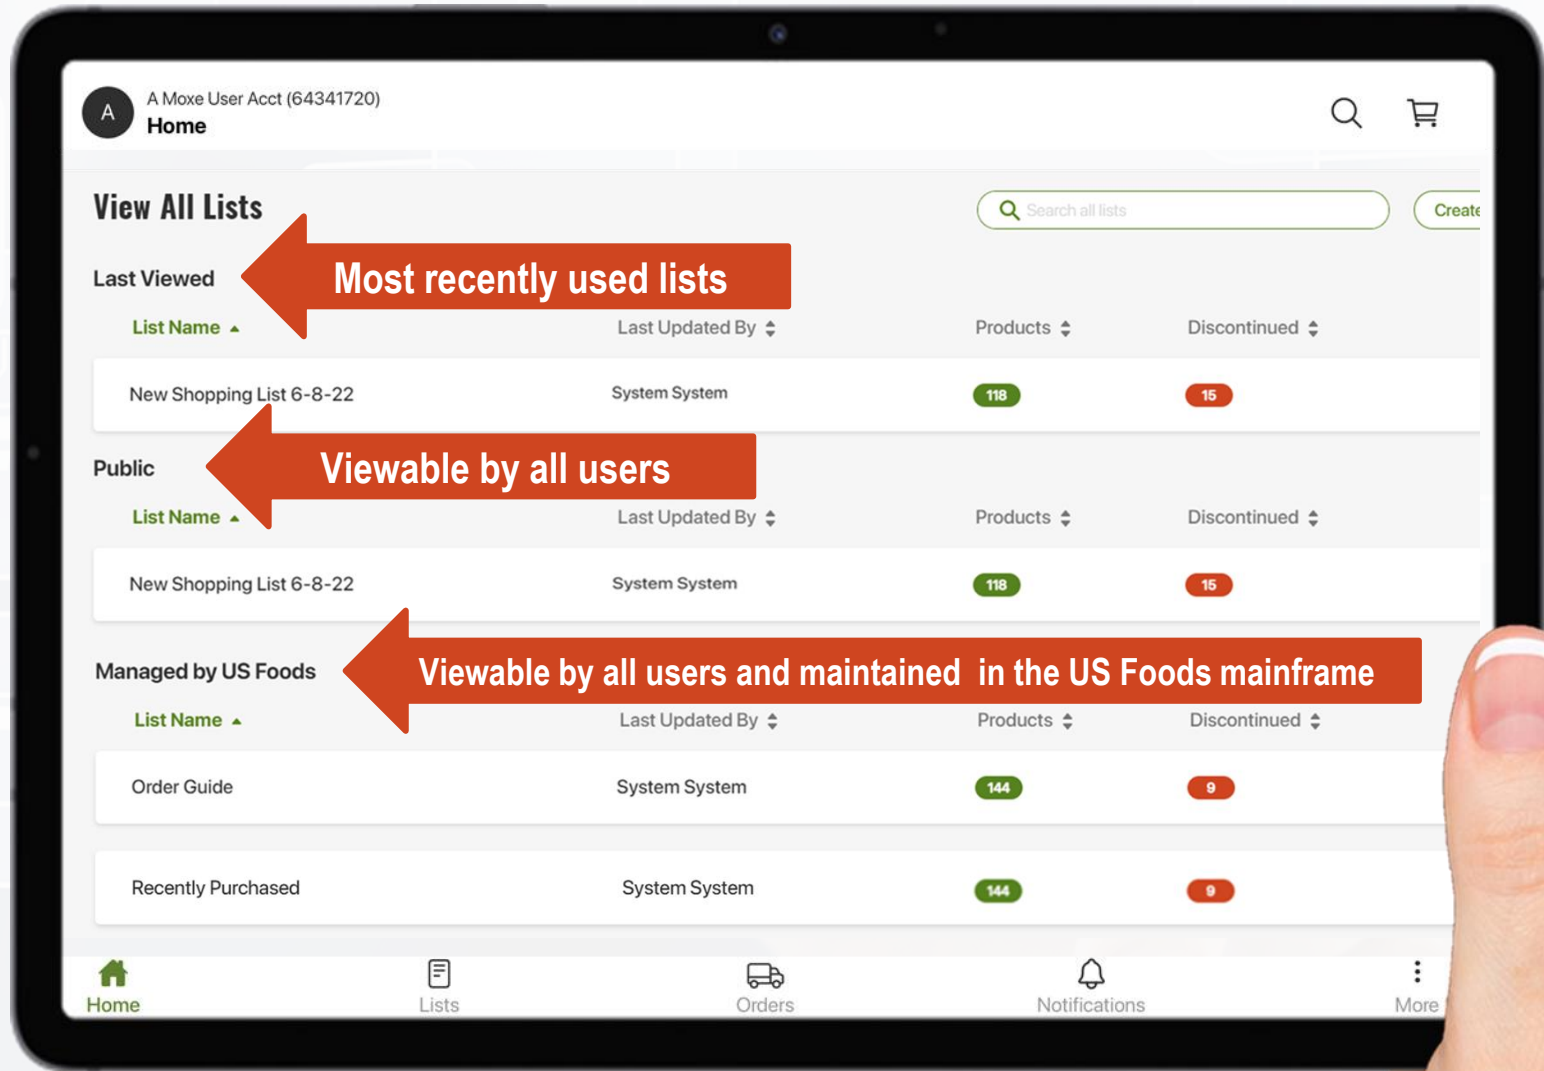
A
A Moxe User Acct (64341720)
Home

View All Lists

Search all lists

Create

Last Viewed

Most recently used lists

| List Name | Last Updated By | Products | Discontinued |
|---|---|---|---|
| New Shopping List 6-8-22 | System System | 118 | 15 |

Public

Viewable by all users

| List Name | Last Updated By | Products | Discontinued |
|---|---|---|---|
| New Shopping List 6-8-22 | System System | 118 | 15 |

Managed by US Foods

Viewable by all users and maintained in the US Foods mainframe

| List Name | Last Updated By | Products | Discontinued |
|---|---|---|---|
| Order Guide | System System | 144 | 9 |
| Recently Purchased | System System | 144 | 9 |

Home Lists Orders Notifications More